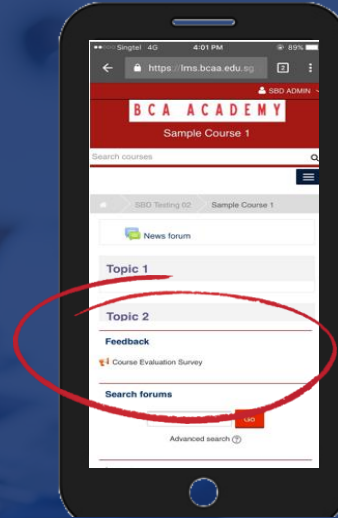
Singtel 4G 4:01 PM 89%

https://lms.bcaa.edu.sg 2

SBD ADMIN

BCA ACADEMY

Sample Course 1

Search courses

SBD Testing 02 Sample Course 1

News forum

Topic 1

Topic 2

Feedback

Course Evaluation Survey

Search forums

Go

Advanced search ?